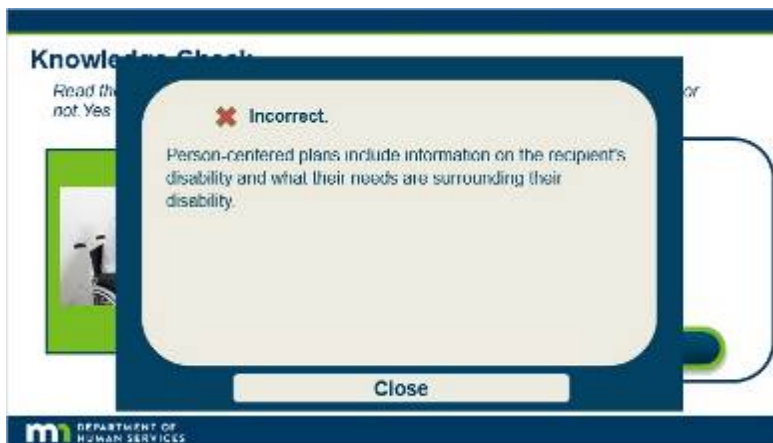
Knowle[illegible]

Read th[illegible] or not. Yes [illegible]

Incorrect.

Person-centered plans include information on the recipient's disability and what their needs are surrounding their disability.

Close

DEPARTMENT OF HUMAN SERVICES